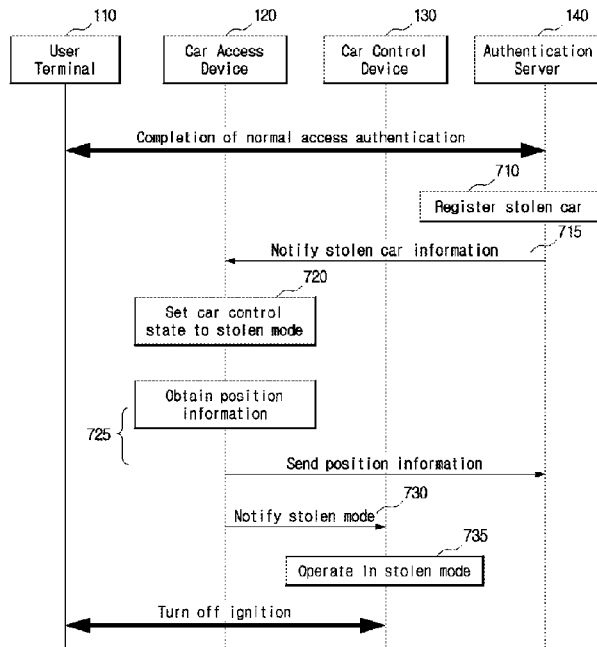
110

User Terminal

120

Car Access Device

130

Car Control Device

140

Authentication Server

Completion of normal access authentication

710

Register stolen car

715

Notify stolen car information

720

Set car control state to stolen mode

Obtain position information

725

Send position information

730

Notify stolen mode

735

Operate in stolen mode

Turn off ignition